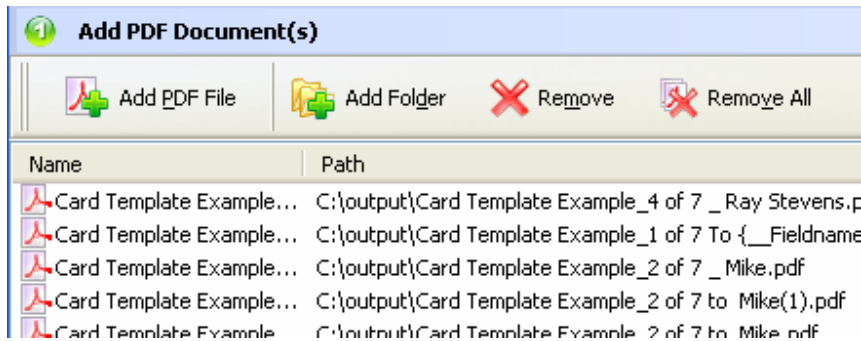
1 Add PDF Document(s)

Add PDF File | Add Folder | Remove | Remove All

| Name | Path |
|---|---|
| Card Template Example... | C:\output\Card Template Example_4 of 7 _ Ray Stevens.p |
| Card Template Example... | C:\output\Card Template Example_1 of 7 To {__Fieldname |
| Card Template Example... | C:\output\Card Template Example_2 of 7 _ Mike.pdf |
| Card Template Example... | C:\output\Card Template Example_2 of 7 to Mike(1).pdf |
| Card Template Example... | C:\output\Card Template Example_2 of 7 to Mike.pdf |